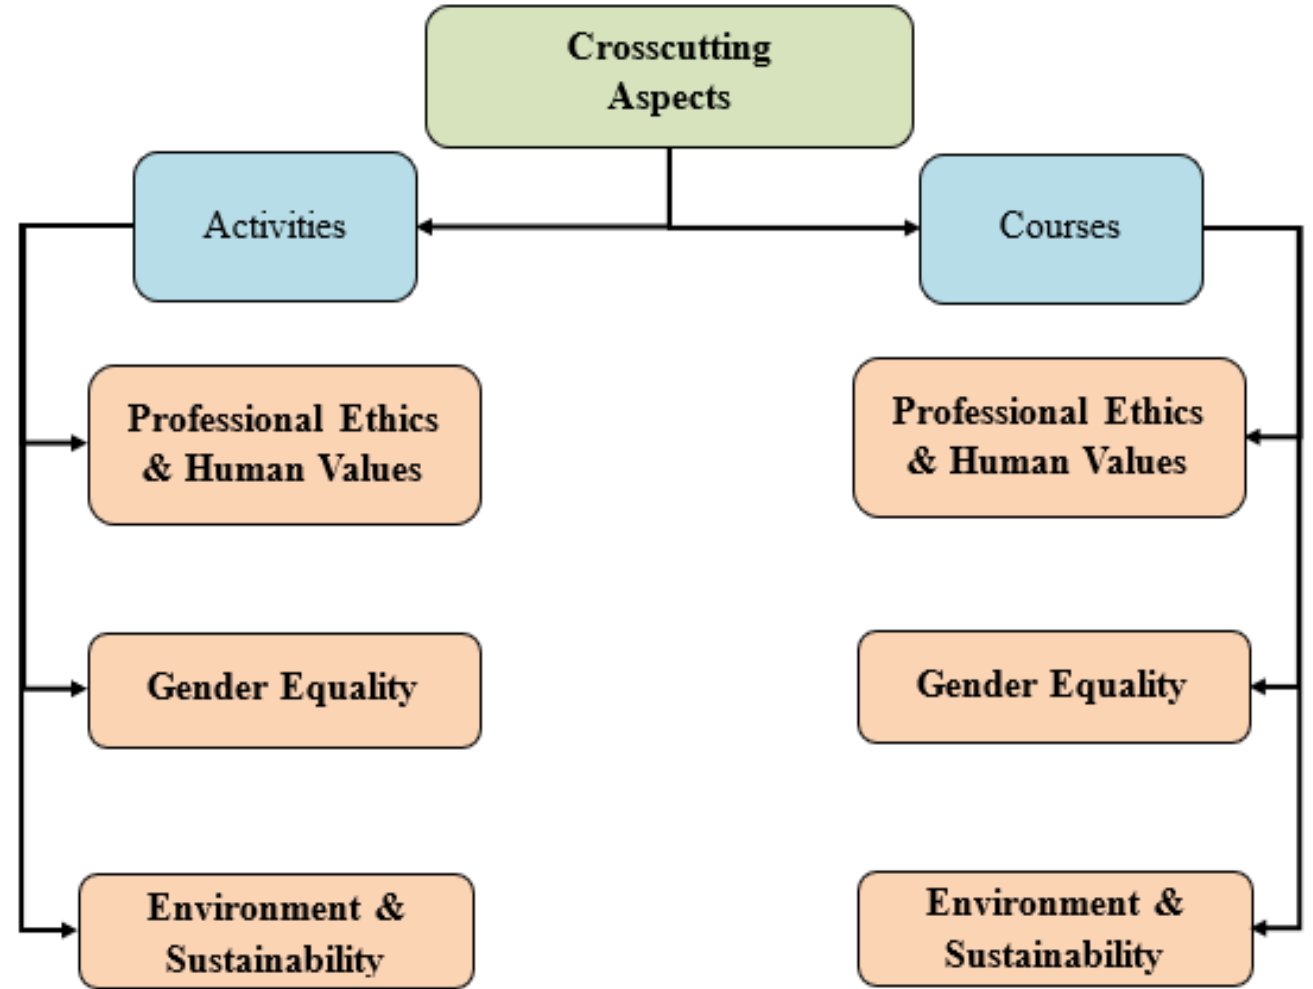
Crosscutting Aspects

Activities

Courses

Professional Ethics & Human Values

Gender Equality

Environment & Sustainability

Professional Ethics & Human Values

Gender Equality

Environment & Sustainability